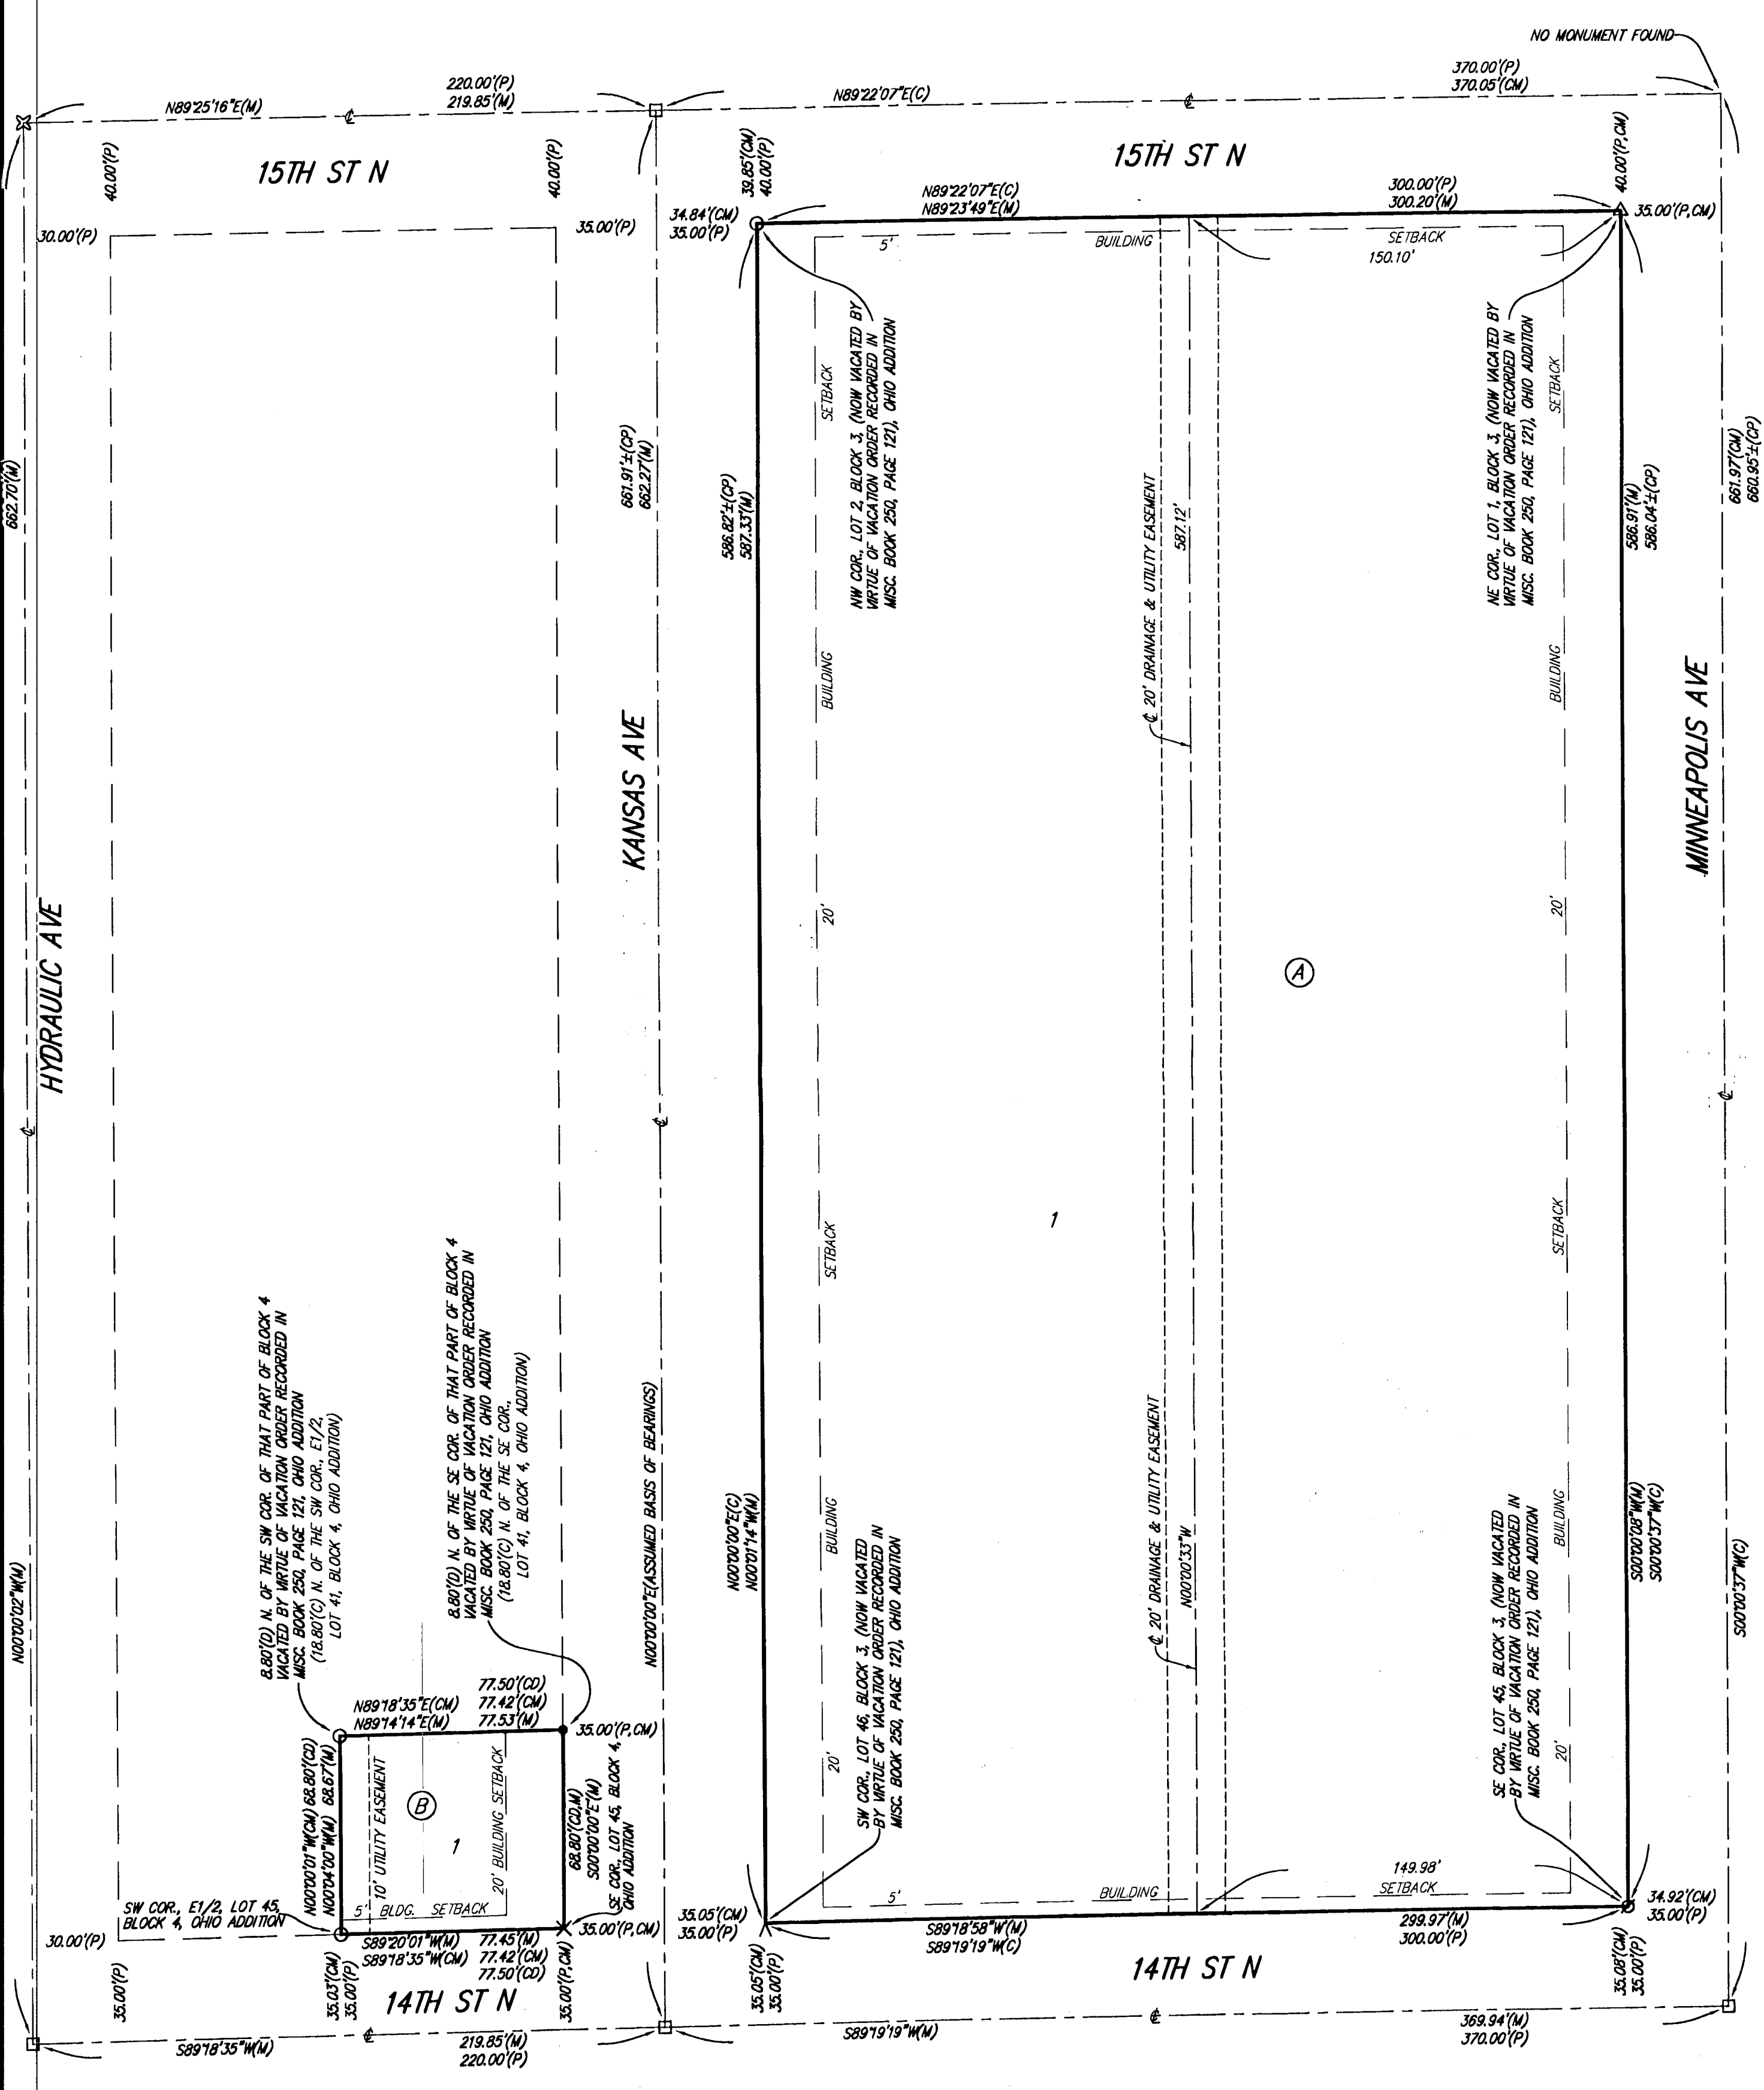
NO MONUMENT FOUND

370.00'(P)
370.05'(CM)

220.00'(P)
219.85'(M)

N89°25'16"E(M)

N89°22'07"E(C)

15TH ST N

15TH ST N

40.00'(P)

40.00'(P)

39.85'(CM)
40.00'(P)

40.00'(P,CM)

N89°22'07"E(C)
N89°23'49"E(M)

300.00'(P)
300.20'(M)

30.00'(P)

35.00'(P)

34.84'(CM)
35.00'(P)

35.00'(P,CM)

5'

BUILDING

SETBACK

150.10'

SETBACK

NW COR., LOT 2, BLOCK 3, (NOW VACATED BY VIRTUE OF VACATION ORDER RECORDED IN MISC. BOOK 250, PAGE 121), OHIO ADDITION

NE COR., LOT 1, BLOCK 3, (NOW VACATED BY VIRTUE OF VACATION ORDER RECORDED IN MISC. BOOK 250, PAGE 121), OHIO ADDITION

SETBACK

662.70'(M)

661.91'±(CP)
662.27'(M)

586.82'±(CP)
587.33'(M)

20' DRAINAGE & UTILITY EASEMENT

587.12'

586.91'(M)
586.04'±(CP)

661.97'(CM)
660.95'±(CP)

BUILDING

BUILDING

KANSAS AVE

MINNEAPOLIS AVE

20'

20'

HYDRAULIC AVE

A

1

SETBACK

SETBACK

8.80'(D) N. OF THE SW COR. OF THAT PART OF BLOCK 4 VACATED BY VIRTUE OF VACATION ORDER RECORDED IN MISC. BOOK 250, PAGE 121, OHIO ADDITION (18.80'(C) N. OF THE SW COR., E1/2, LOT 41, BLOCK 4, OHIO ADDITION)

8.80'(D) N. OF THE SE COR. OF THAT PART OF BLOCK 4 VACATED BY VIRTUE OF VACATION ORDER RECORDED IN MISC. BOOK 250, PAGE 121, OHIO ADDITION (18.80'(C) N. OF THE SE COR., LOT 41, BLOCK 4, OHIO ADDITION)

N00°00'00"E(ASSUMED BASIS OF BEARINGS)

20' DRAINAGE & UTILITY EASEMENT

N00°00'33"W

N00°00'00"E(C)
N00°01'14"W(M)

BUILDING

BUILDING

S00°00'09"W(M)
S00°00'37"W(C)

S00°00'37"W(C)

N00°00'02"W(M)

SW COR., LOT 46, BLOCK 3, (NOW VACATED BY VIRTUE OF VACATION ORDER RECORDED IN MISC. BOOK 250, PAGE 121), OHIO ADDITION

SE COR., LOT 45, BLOCK 3, (NOW VACATED BY VIRTUE OF VACATION ORDER RECORDED IN MISC. BOOK 250, PAGE 121), OHIO ADDITION

N89°18'35"E(CM)
N89°14'14"E(M)

77.50'(CD)
77.42'(CM)
77.53'(M)

35.00'(P,CM)

20'

20'

N00°00'01"W(CM) 68.80'(CD)
N00°04'00"W(M) 68.67'(M)

10' UTILITY EASEMENT

B

1

20' BUILDING SETBACK

68.80'(CD,M)
S00°00'00"E(M)

SE COR., LOT 45, BLOCK 4, OHIO ADDITION

SW COR., E1/2, LOT 45, BLOCK 4, OHIO ADDITION

5'

BLDG. SETBACK

5'

BUILDING

149.98'

SETBACK

S89°20'01"W(M)
S89°18'35"W(CM)

77.45'(M)
77.42'(CM)
77.50'(CD)

35.00'(P,CM)

35.05'(CM)
35.00'(P)

S89°18'58"W(M)
S89°19'19"W(C)

299.97'(M)
300.00'(P)

34.92'(CM)
35.00'(P)

30.00'(P)

35.00'(P)

35.03'(CM)
35.00'(P)

14TH ST N

35.00'(P,CM)

35.05'(CM)
35.00'(P)

14TH ST N

35.08'(CM)
35.00'(P)

S89°18'35"W(M)

219.85'(M)
220.00'(P)

S89°19'19"W(M)

369.94'(M)
370.00'(P)